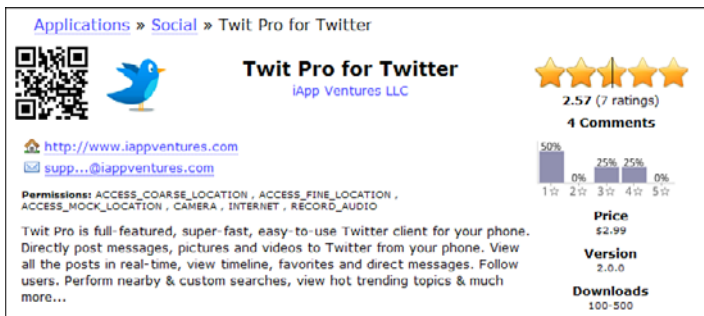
Applications » Social » Twit Pro for Twitter

Twit Pro for Twitter
iApp Ventures LLC

2.57 (7 ratings)
4 Comments

http://www.iappventures.com
supp...@iappventures.com

Permissions: ACCESS_COARSE_LOCATION , ACCESS_FINE_LOCATION , ACCESS_MOCK_LOCATION , CAMERA , INTERNET , RECORD_AUDIO

50% 0% 25% 25% 0%
1☆ 2☆ 3☆ 4☆ 5☆

Twit Pro is full-featured, super-fast, easy-to-use Twitter client for your phone. Directly post messages, pictures and videos to Twitter from your phone. View all the posts in real-time, view timeline, favorites and direct messages. Follow users. Perform nearby & custom searches, view hot trending topics & much more...

Price
$2.99

Version
2.0.0

Downloads
100-500